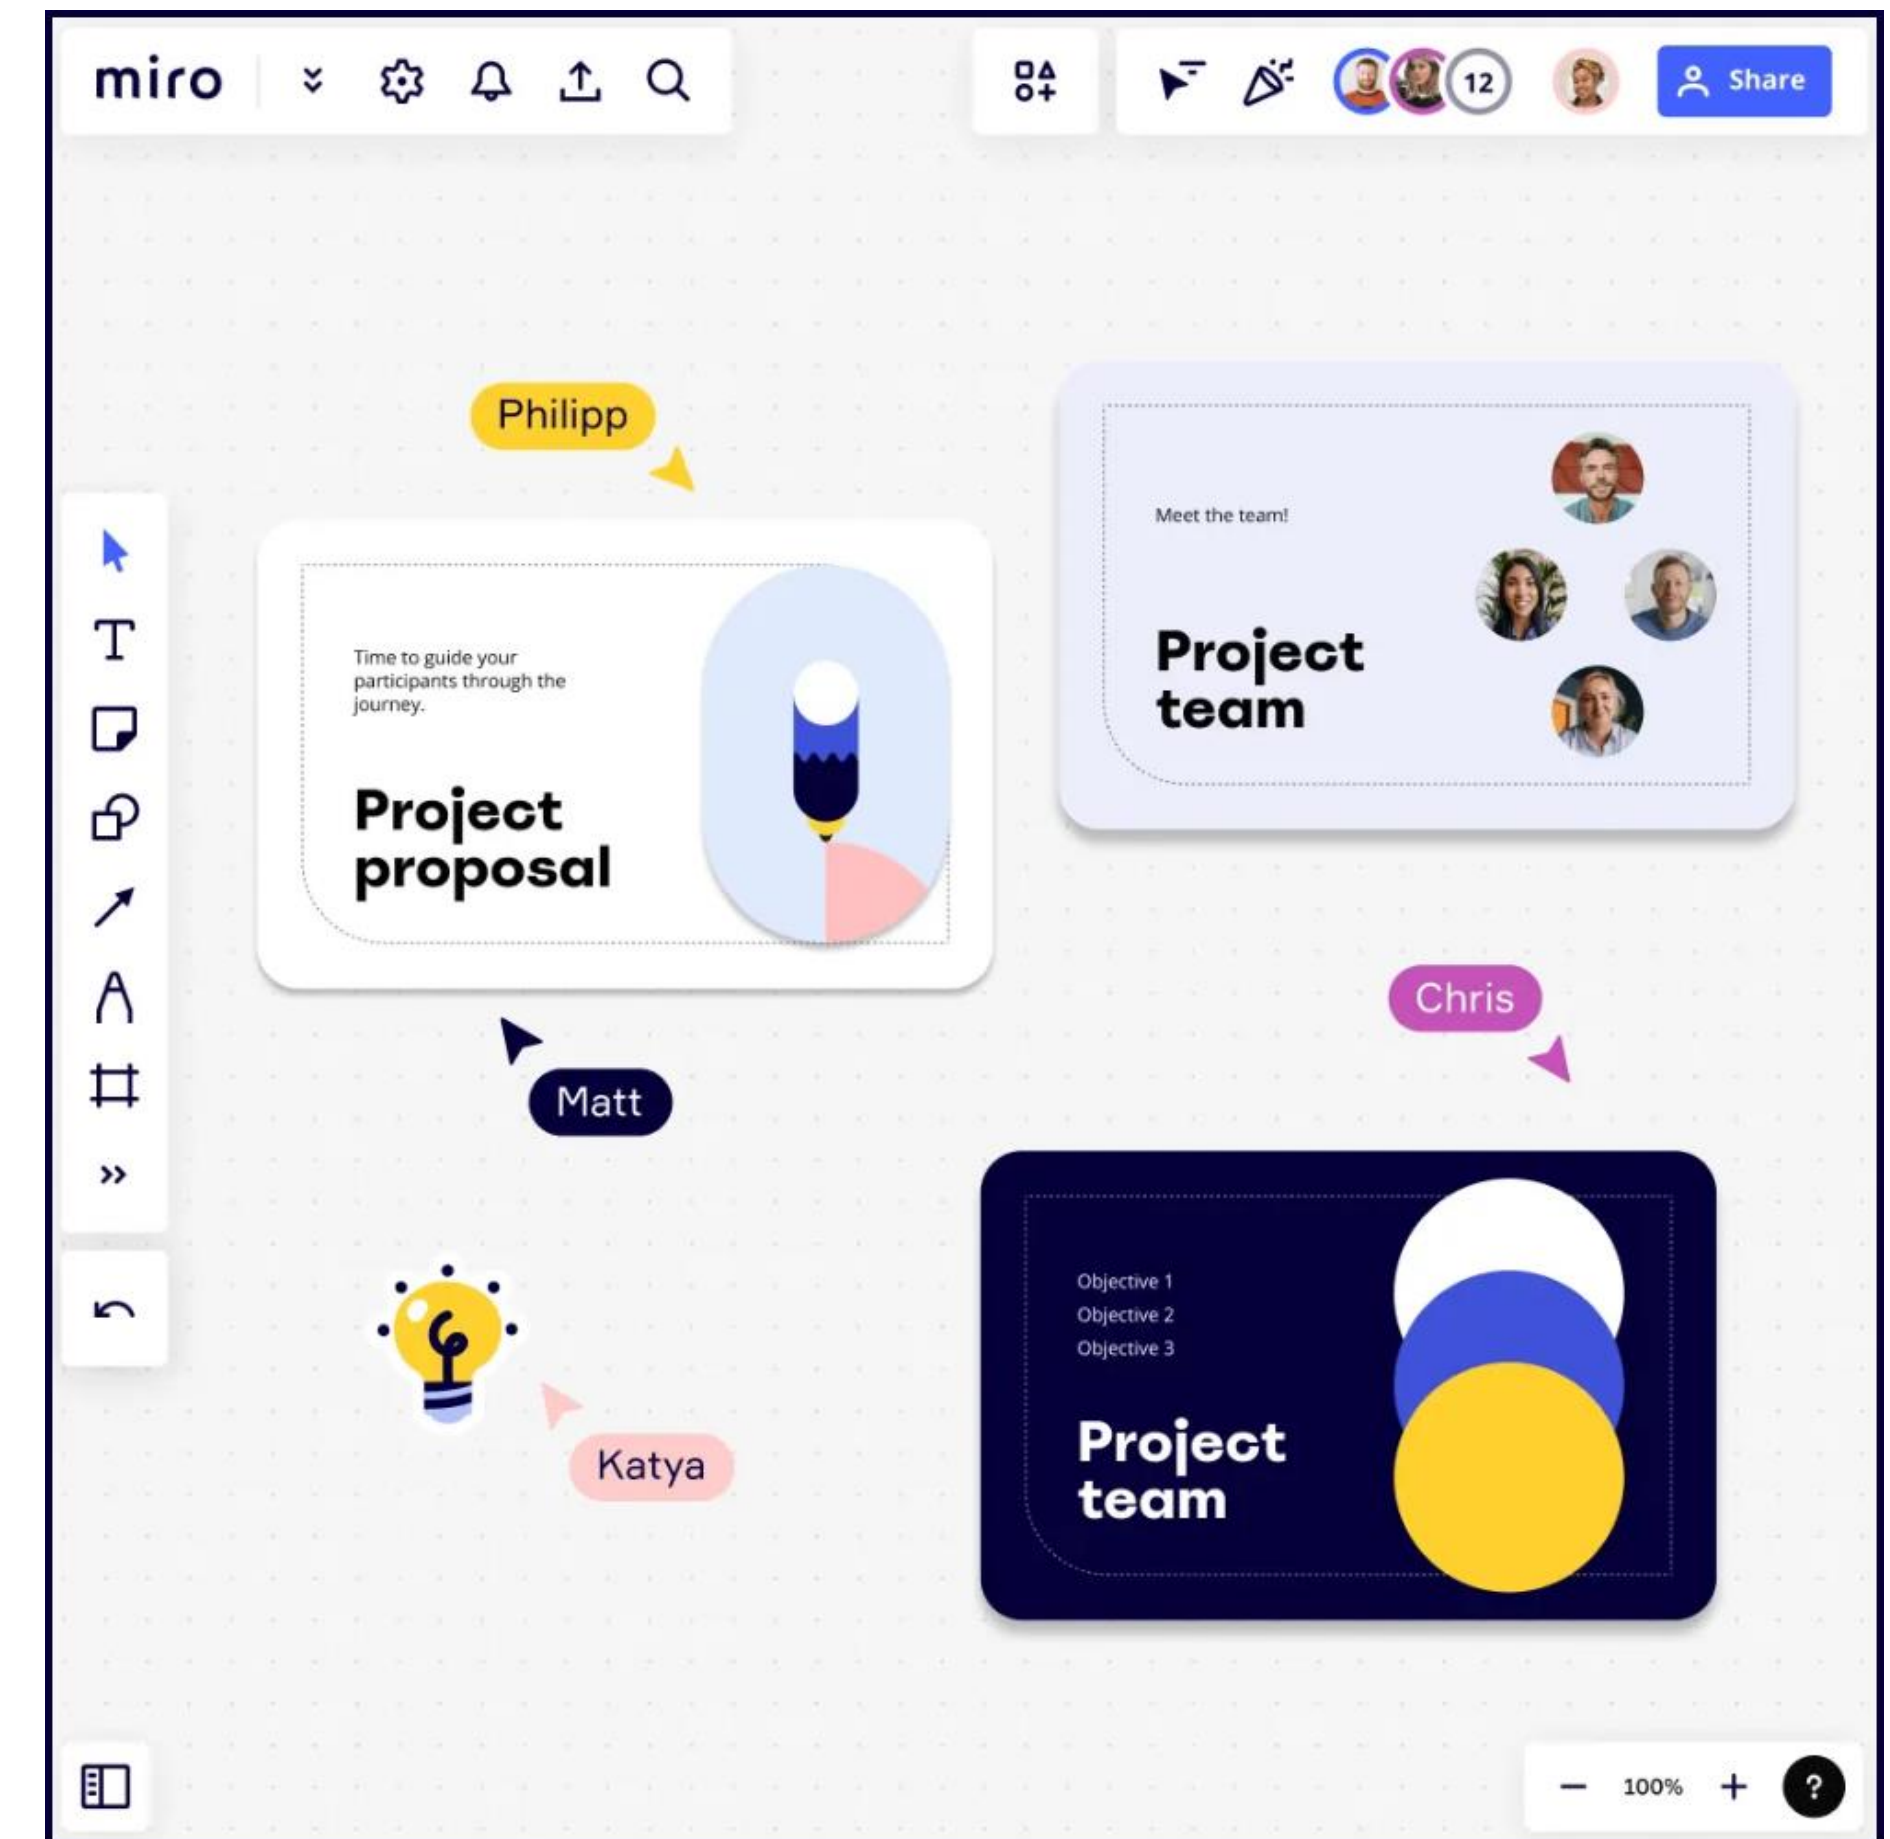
miro

12

Share

Philipp

Time to guide your participants through the journey.

Project proposal

Meet the team!

Project team

Matt

Chris

Objective 1
Objective 2
Objective 3

Project team

Katya

100%

?